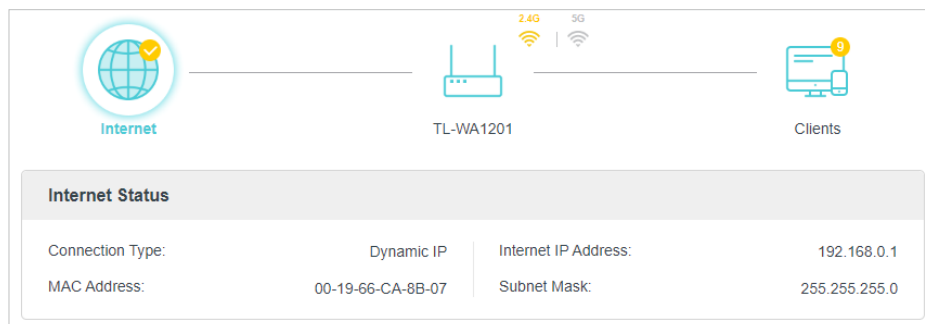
2.4G 5G

9

Internet

TL-WA1201

Clients

Internet Status

| Connection Type: | Dynamic IP | Internet IP Address: | 192.168.0.1 |
|---|---|---|---|
| MAC Address: | 00-19-66-CA-8B-07 | Subnet Mask: | 255.255.255.0 |